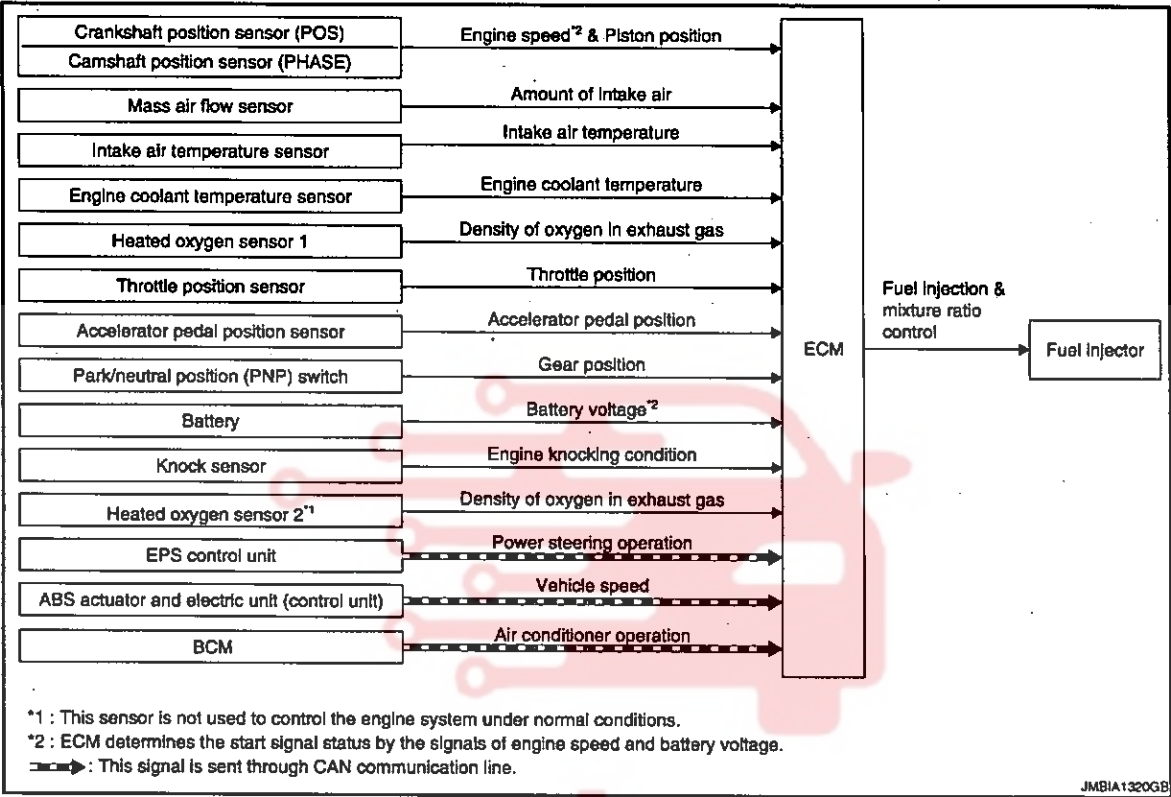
Crankshaft position sensor (POS)
Camshaft position sensor (PHASE)
Engine speed*2 & Piston position

Mass air flow sensor
Amount of intake air

Intake air temperature sensor
Intake air temperature

Engine coolant temperature sensor
Engine coolant temperature

Heated oxygen sensor 1
Density of oxygen in exhaust gas

Throttle position sensor
Throttle position

Accelerator pedal position sensor
Accelerator pedal position

Park/neutral position (PNP) switch
Gear position

Battery
Battery voltage*2

Knock sensor
Engine knocking condition

Heated oxygen sensor 2*1
Density of oxygen in exhaust gas

EPS control unit
Power steering operation

ABS actuator and electric unit (control unit)
Vehicle speed

BCM
Air conditioner operation

ECM

Fuel injection & mixture ratio control

Fuel injector

*1 : This sensor is not used to control the engine system under normal conditions.
*2 : ECM determines the start signal status by the signals of engine speed and battery voltage.
: This signal is sent through CAN communication line.

JMBIA1320GB